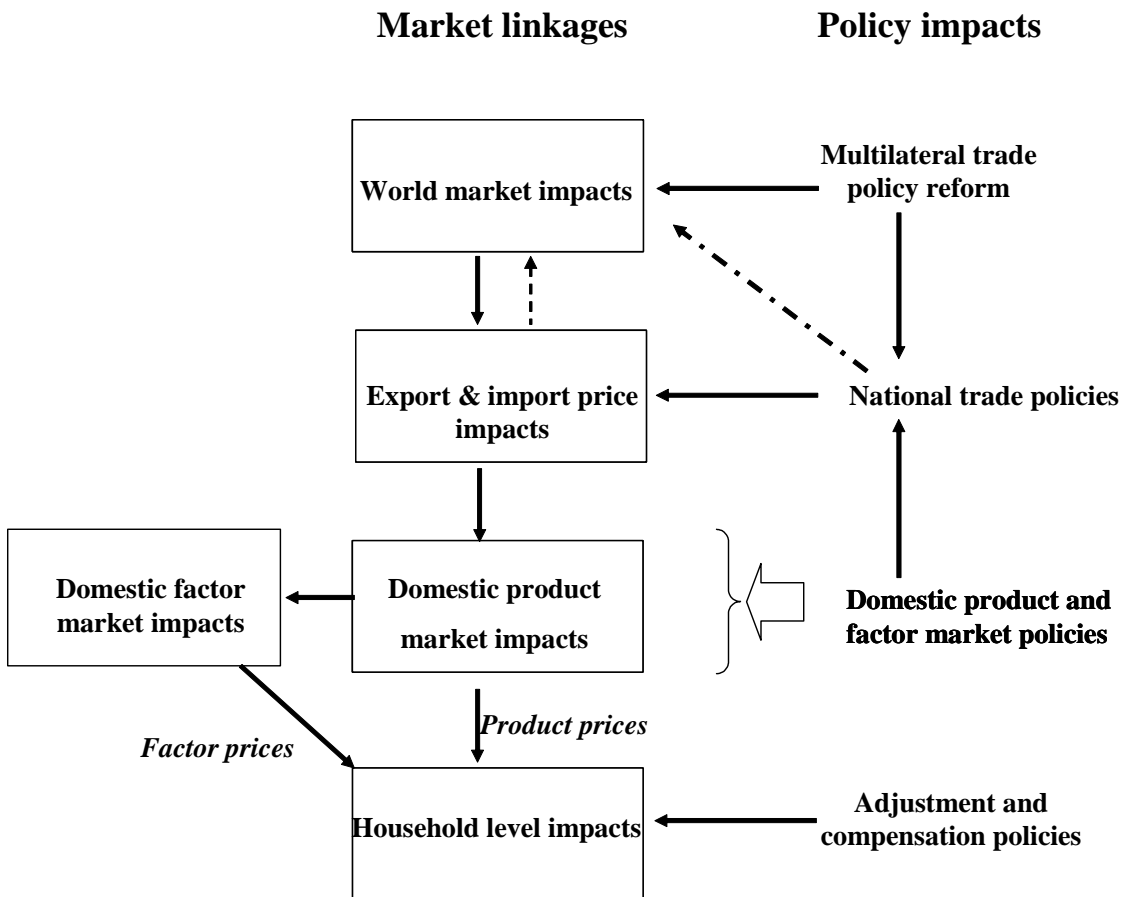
Market linkages

Policy impacts

World market impacts

Multilateral trade policy reform

Export & import price impacts

National trade policies

Domestic factor market impacts

Domestic product market impacts

Domestic product and factor market policies

Factor prices

Product prices

Household level impacts

Adjustment and compensation policies